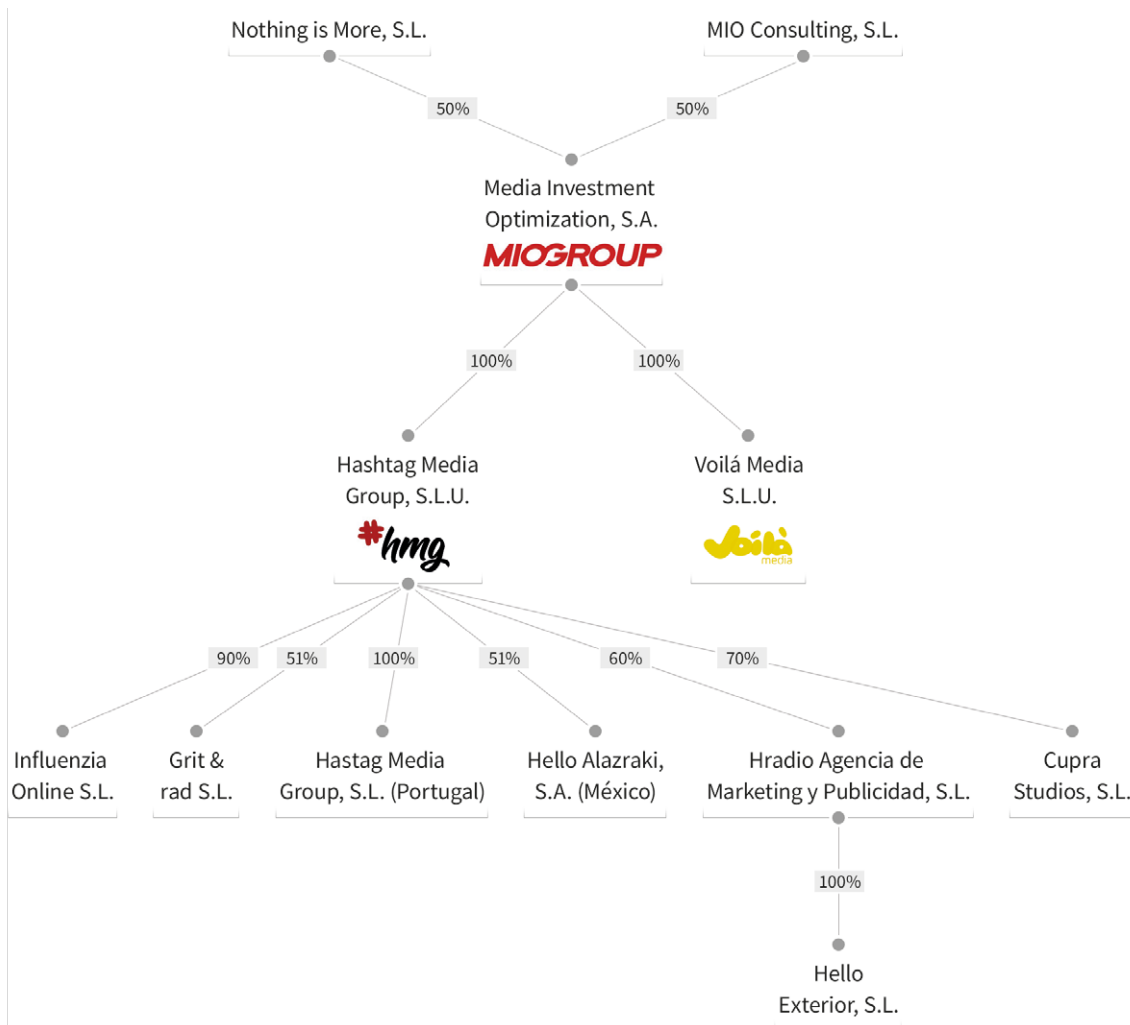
Nothing is More, S.L.

MIO Consulting, S.L.

50%

50%

Media Investment Optimization, S.A.

MIOGROUP

100%

100%

Hashtag Media Group, S.L.U.

#hmg

Voilá Media S.L.U.

Voilà media

90%

51%

100%

51%

60%

70%

Influenzia Online S.L.

Grit & rad S.L.

Hastag Media Group, S.L. (Portugal)

Hello Alazraki, S.A. (México)

Hradio Agencia de Marketing y Publicidad, S.L.

Cupra Studios, S.L.

100%

Hello Exterior, S.L.